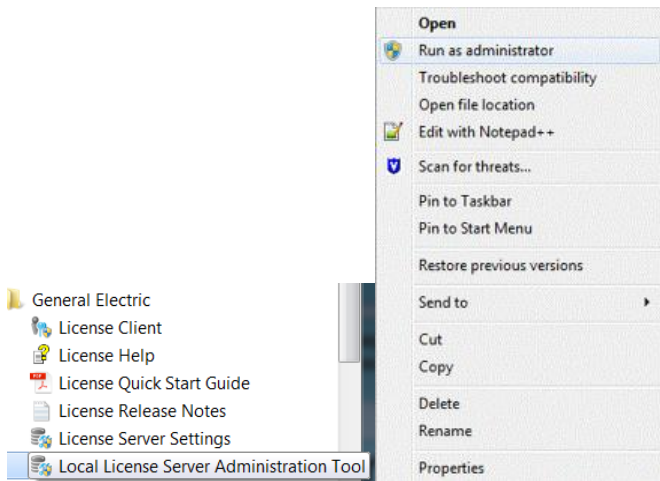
Open
Run as administrator
Troubleshoot compatibility
Open file location
Edit with Notepad++
Scan for threats...
Pin to Taskbar
Pin to Start Menu
Restore previous versions
Send to
Cut
Copy
Delete
Rename
Properties

General Electric
License Client
License Help
License Quick Start Guide
License Release Notes
License Server Settings
Local License Server Administration Tool